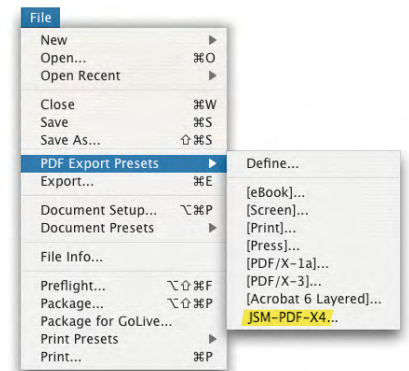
File

New
Open... ⌘O
Open Recent

Close ⌘W
Save ⌘S
Save As... ⇧⌘S

PDF Export Presets
Export... ⌘E

Document Setup... ⌥⌘P
Document Presets

File Info...

Preflight... ⌥⇧⌘F
Package... ⌥⇧⌘P
Package for GoLive...
Print Presets
Print... ⌘P

Define...

[eBook]...
[Screen]...
[Print]...
[Press]...
[PDF/X-1a]...
[PDF/X-3]...
[Acrobat 6 Layered]...
JSM-PDF-X4...